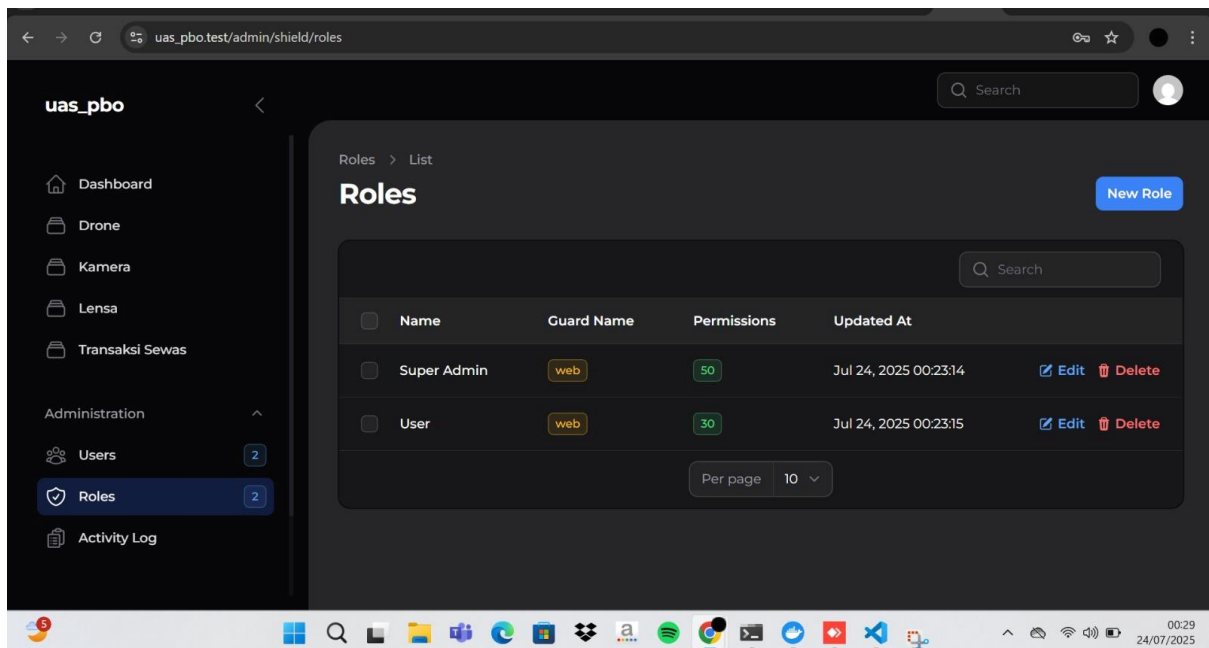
uas_pbo.test/admin/shield/roles

Search

uas_pbo

Dashboard
Drone
Kamera
Lensa
Transaksi Sewas

Administration
Users 2
Roles 2
Activity Log

Roles > List

Roles

New Role

Search

| | Name | Guard Name | Permissions | Updated At | |
|---|---|---|---|---|---|
| | Super Admin | web | 50 | Jul 24, 2025 00:23:14 | Edit Delete |
| | User | web | 30 | Jul 24, 2025 00:23:15 | Edit Delete |

Per page 10

5

00:29
24/07/2025